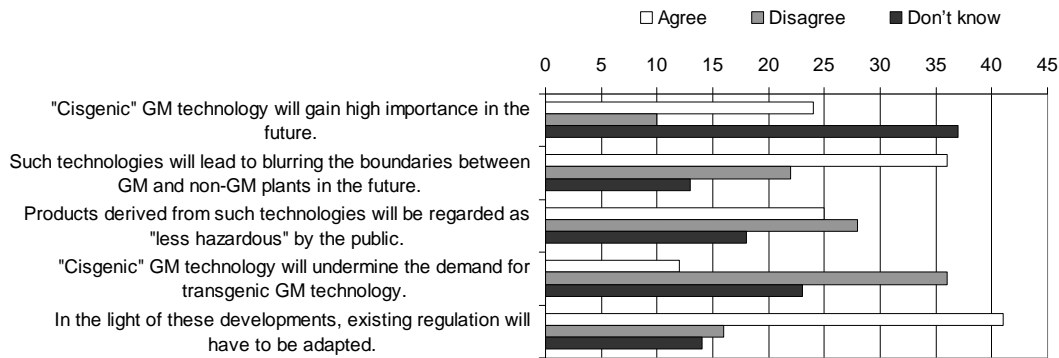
Agree Disagree Don't know

0 5 10 15 20 25 30 35 40 45

"Cisgenic" GM technology will gain high importance in the future.

Such technologies will lead to blurring the boundaries between GM and non-GM plants in the future.

Products derived from such technologies will be regarded as "less hazardous" by the public.

"Cisgenic" GM technology will undermine the demand for transgenic GM technology.

In the light of these developments, existing regulation will have to be adapted.